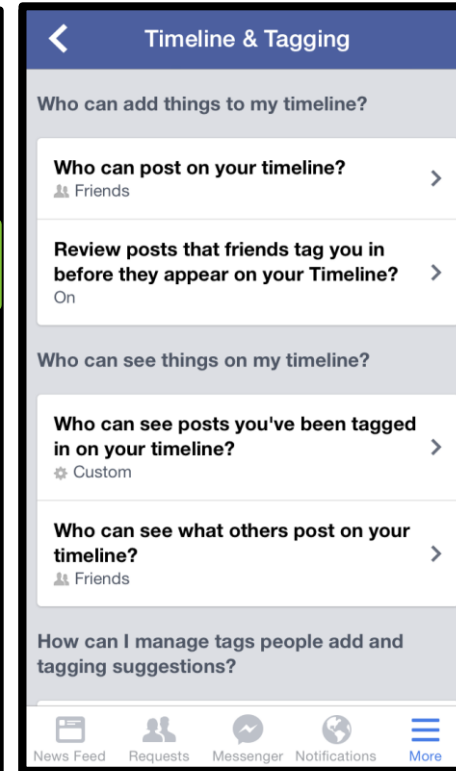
Timeline & Tagging

Who can add things to my timeline?

Who can post on your timeline?
Friends

Review posts that friends tag you in before they appear on your Timeline?
On

Who can see things on my timeline?

Who can see posts you've been tagged in on your timeline?
Custom

Who can see what others post on your timeline?
Friends

How can I manage tags people add and tagging suggestions?

News Feed Requests Messenger Notifications More